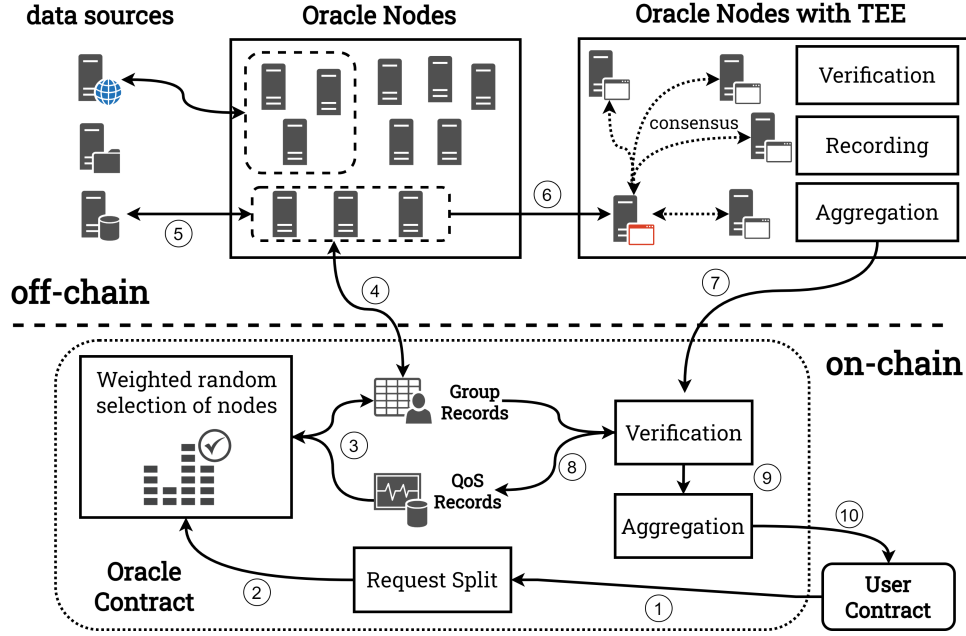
data sources

Oracle Nodes

Oracle Nodes with TEE

Verification

consensus

Recording

6

Aggregation

5

off-chain

4

7

on-chain

Weighted random selection of nodes

Group Records

Verification

3

8

QoS Records

9

Aggregation

10

Oracle Contract

Request Split

User Contract

2

1